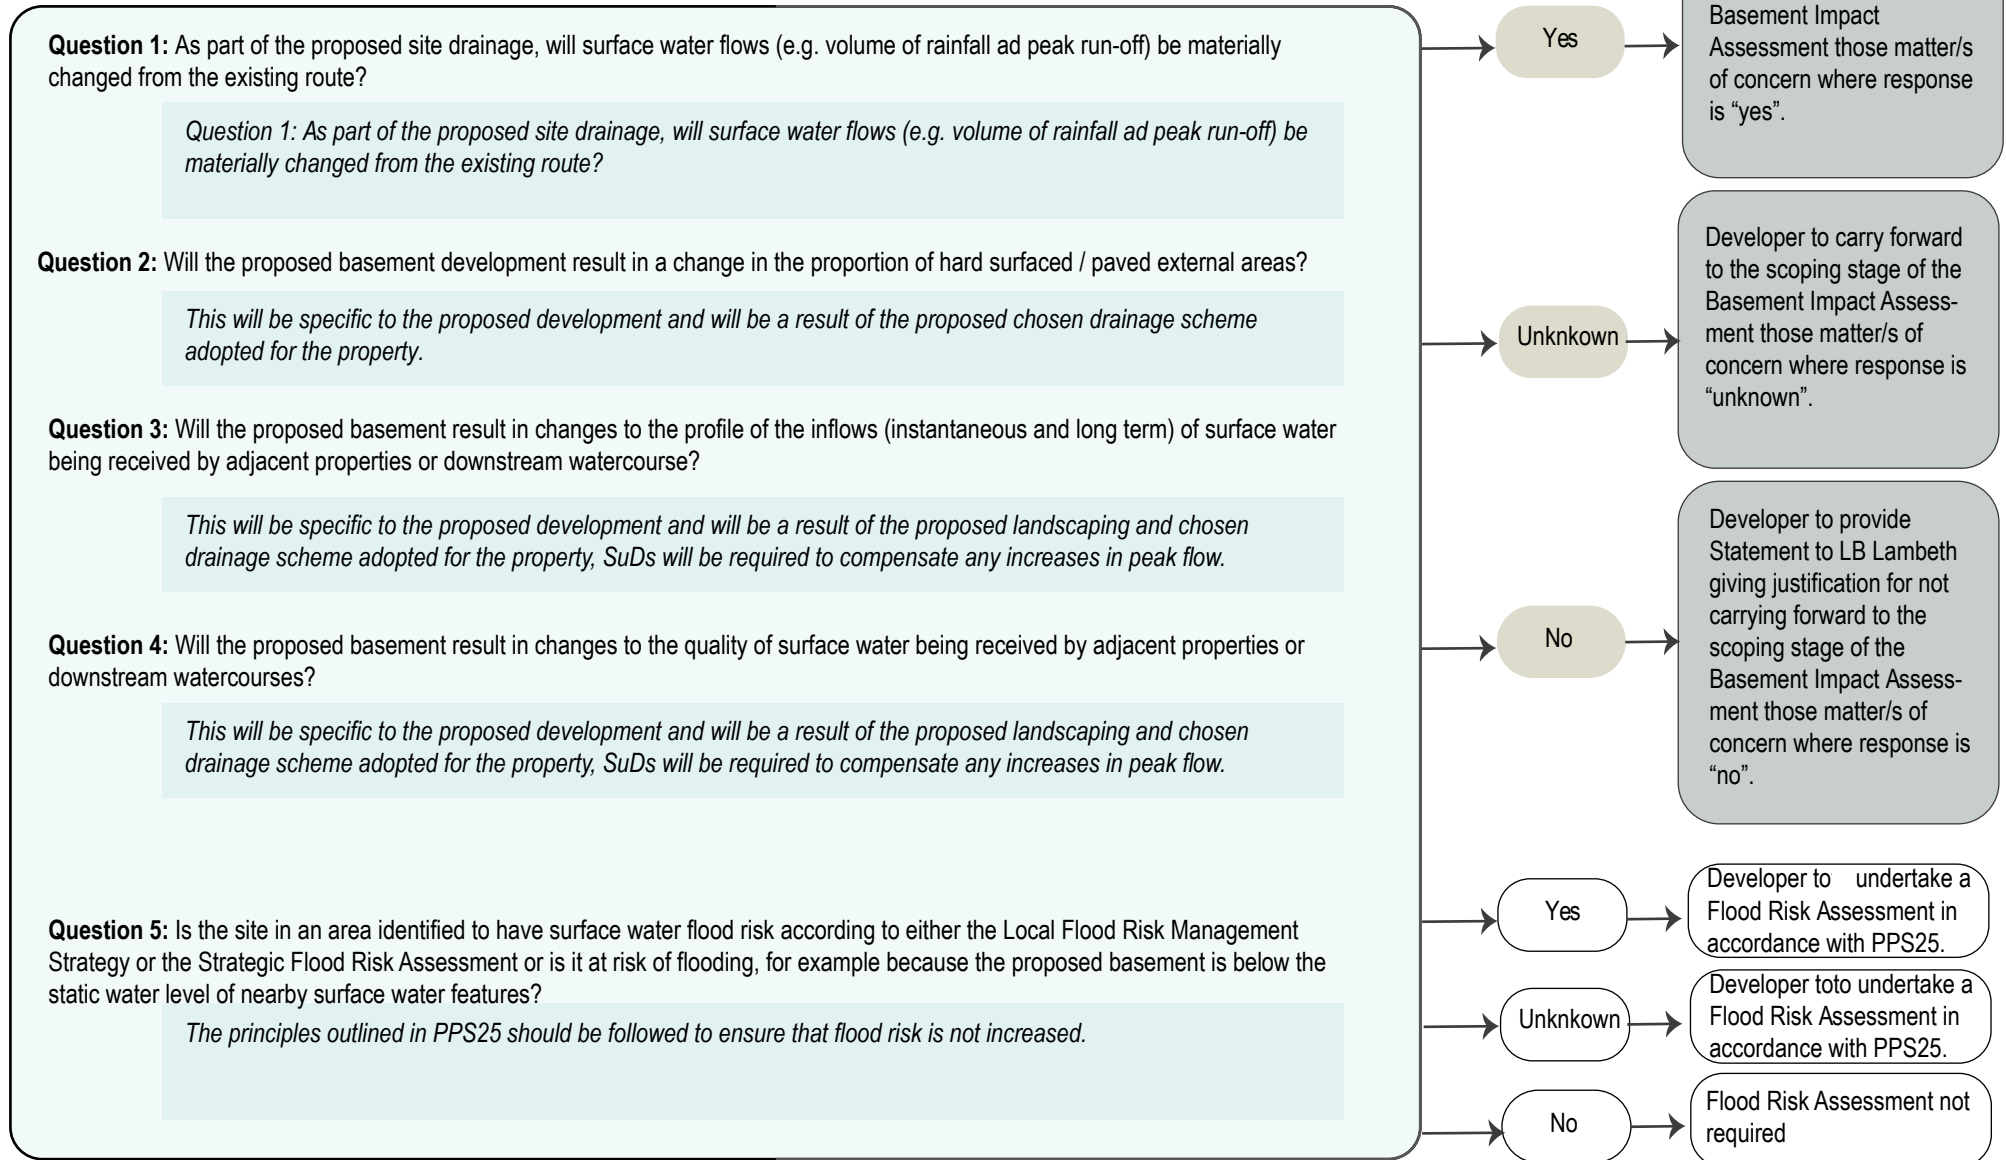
**Question 1:** As part of the proposed site drainage, will surface water flows (e.g. volume of rainfall ad peak run-off) be materially changed from the existing route?

*Question 1: As part of the proposed site drainage, will surface water flows (e.g. volume of rainfall ad peak run-off) be materially changed from the existing route?*

**Question 2:** Will the proposed basement development result in a change in the proportion of hard surfaced / paved external areas?

*This will be specific to the proposed development and will be a result of the proposed chosen drainage scheme adopted for the property.*

**Question 3:** Will the proposed basement result in changes to the profile of the inflows (instantaneous and long term) of surface water being received by adjacent properties or downstream watercourse?

*This will be specific to the proposed development and will be a result of the proposed landscaping and chosen drainage scheme adopted for the property, SuDs will be required to compensate any increases in peak flow.*

**Question 4:** Will the proposed basement result in changes to the quality of surface water being received by adjacent properties or downstream watercourses?

*This will be specific to the proposed development and will be a result of the proposed landscaping and chosen drainage scheme adopted for the property, SuDs will be required to compensate any increases in peak flow.*

**Question 5:** Is the site in an area identified to have surface water flood risk according to either the Local Flood Risk Management Strategy or the Strategic Flood Risk Assessment or is it at risk of flooding, for example because the proposed basement is below the static water level of nearby surface water features?

*The principles outlined in PPS25 should be followed to ensure that flood risk is not increased.*

Yes

Basement Impact Assessment those matter/s of concern where response is "yes".

Unknkown

Developer to carry forward to the scoping stage of the Basement Impact Assessment those matter/s of concern where response is "unknown".

No

Developer to provide Statement to LB Lambeth giving justification for not carrying forward to the scoping stage of the Basement Impact Assessment those matter/s of concern where response is "no".

Yes

Developer to undertake a Flood Risk Assessment in accordance with PPS25.

Unknkown

Developer toto undertake a Flood Risk Assessment in accordance with PPS25.

No

Flood Risk Assessment not required